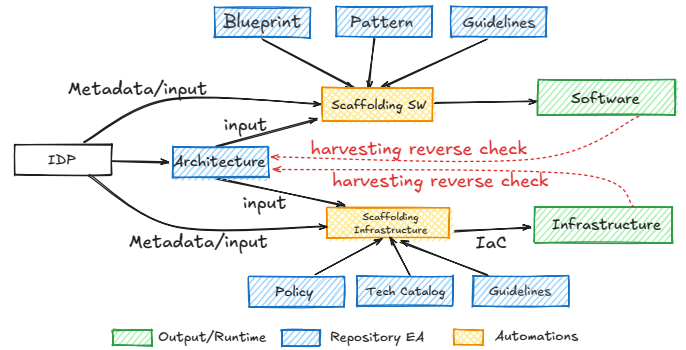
Blueprint

Pattern

Guidelines

Metadata/input

Scaffolding SW

Software

input

harvesting reverse check

IDP

Architecture

harvesting reverse check

input

Scaffolding Infrastructure

Infrastructure

Metadata/input

IaC

Policy

Tech Catalog

Guidelines

Output/Runtime

Repository EA

Automations